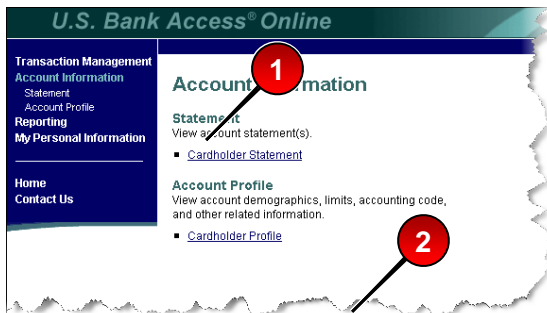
U.S. Bank Access® Online

Transaction Management
Account Information
Statement
Account Profile
Reporting
My Personal Information

Home
Contact Us

1

Account Information

Statement
View account statement(s).

Cardholder Statement

Account Profile
View account demographics, limits, accounting code, and other related information.

Cardholder Profile

2